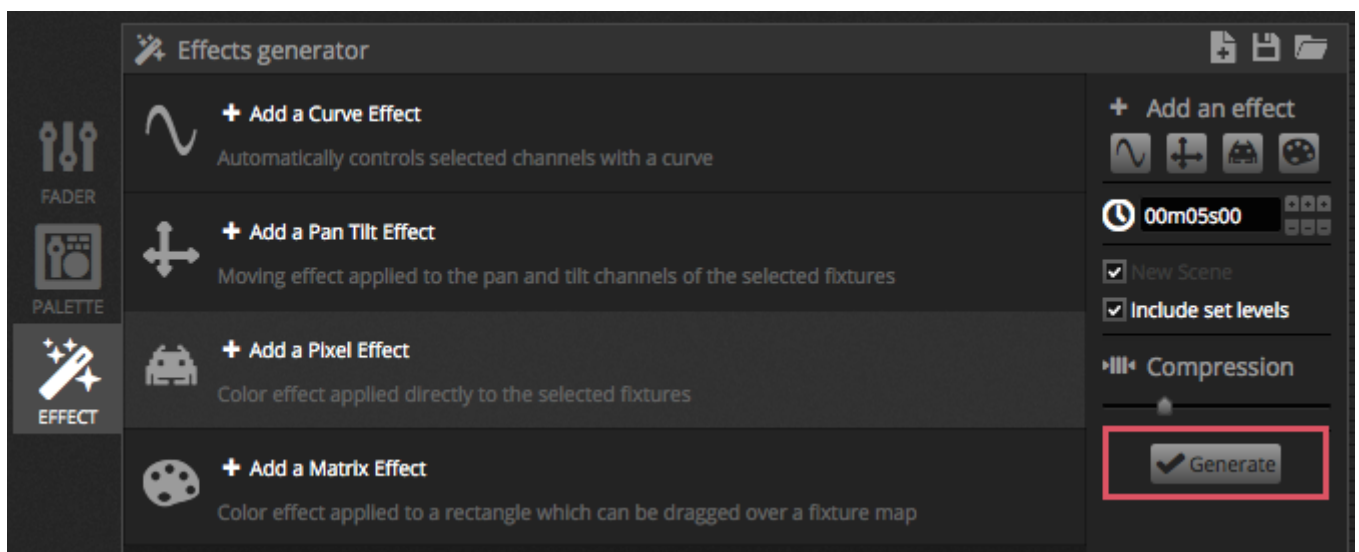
Effects generator

FADER

PALETTE

EFFECT

+ Add a Curve Effect
Automatically controls selected channels with a curve

+ Add a Pan Tilt Effect
Moving effect applied to the pan and tilt channels of the selected fixtures

+ Add a Pixel Effect
Color effect applied directly to the selected fixtures

+ Add a Matrix Effect
Color effect applied to a rectangle which can be dragged over a fixture map

+ Add an effect

00m05s00

New Scene

Include set levels

Compression

Generate